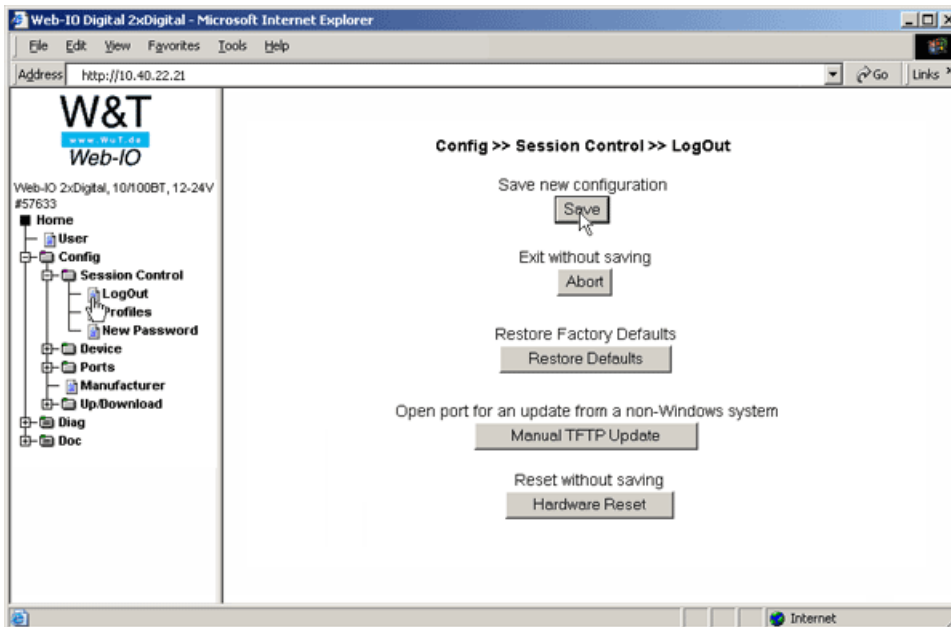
Web-IO Digital 2xDigital - Microsoft Internet Explorer

File Edit View Favorites Tools Help

Address http://10.40.22.21 Go Links

W&T
www.WuT.de
Web-IO

Web-IO 2xDigital, 10/100BT, 12-24V #57633

Home
User
Config
Session Control
LogOut
Profiles
New Password
Device
Ports
Manufacturer
Up/Download
Diag
Doc

Config >> Session Control >> LogOut

Save new configuration

Save

Exit without saving

Abort

Restore Factory Defaults

Restore Defaults

Open port for an update from a non-Windows system

Manual TFTP Update

Reset without saving

Hardware Reset

Internet